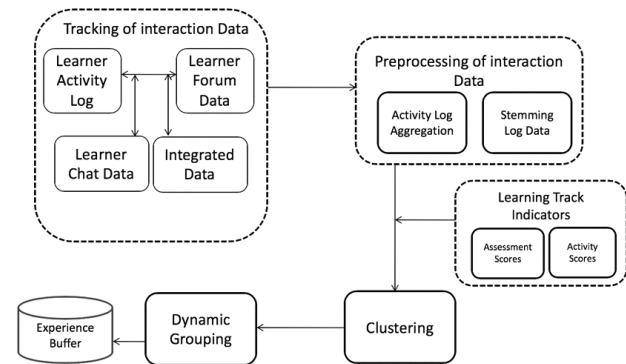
Tracking of interaction Data

Learner Activity Log

Learner Forum Data

Learner Chat Data

Integrated Data

Preprocessing of interaction Data

Activity Log Aggregation

Stemming Log Data

Learning Track Indicators

Assessment Scores

Activity Scores

Clustering

Dynamic Grouping

Experience Buffer